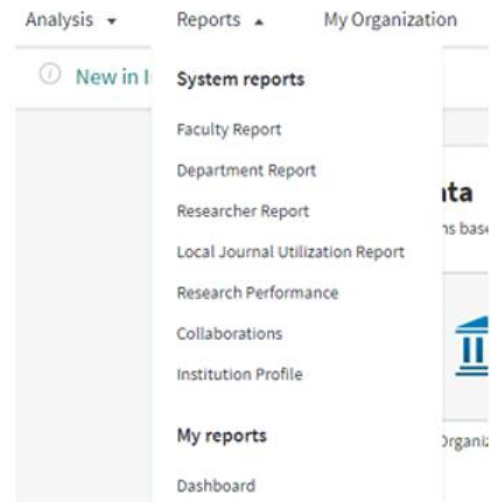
Analysis ▾ Reports ▴ My Organization

New in I

System reports

Faculty Report

Department Report

Researcher Report

Local Journal Utilization Report

Research Performance

Collaborations

Institution Profile

My reports

Dashboard

ta

ns bas

Organi